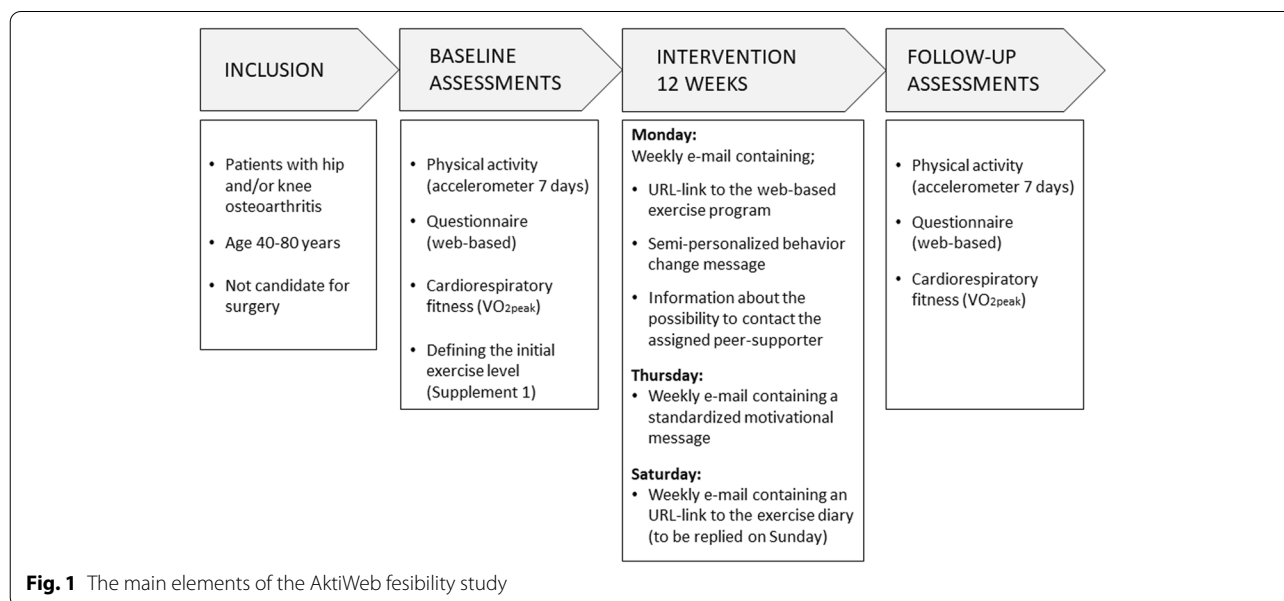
INCLUSION

BASELINE ASSESSMENTS

INTERVENTION 12 WEEKS

FOLLOW-UP ASSESSMENTS

- Patients with hip and/or knee osteoarthritis
- Age 40-80 years
- Not candidate for surgery

- Physical activity (accelerometer 7 days)
- Questionnaire (web-based)
- Cardiorespiratory fitness ($VO_{2peak}$)
- Defining the initial exercise level (Supplement 1)

**Monday:**
Weekly e-mail containing;
- URL-link to the web-based exercise program
- Semi-personalized behavior change message
- Information about the possibility to contact the assigned peer-supporter

**Thursday:**
- Weekly e-mail containing a standardized motivational message

**Saturday:**
- Weekly e-mail containing an URL-link to the exercise diary (to be replied on Sunday)

- Physical activity (accelerometer 7 days)
- Questionnaire (web-based)
- Cardiorespiratory fitness ($VO_{2peak}$)

**Fig. 1** The main elements of the AktiWeb fesibility study